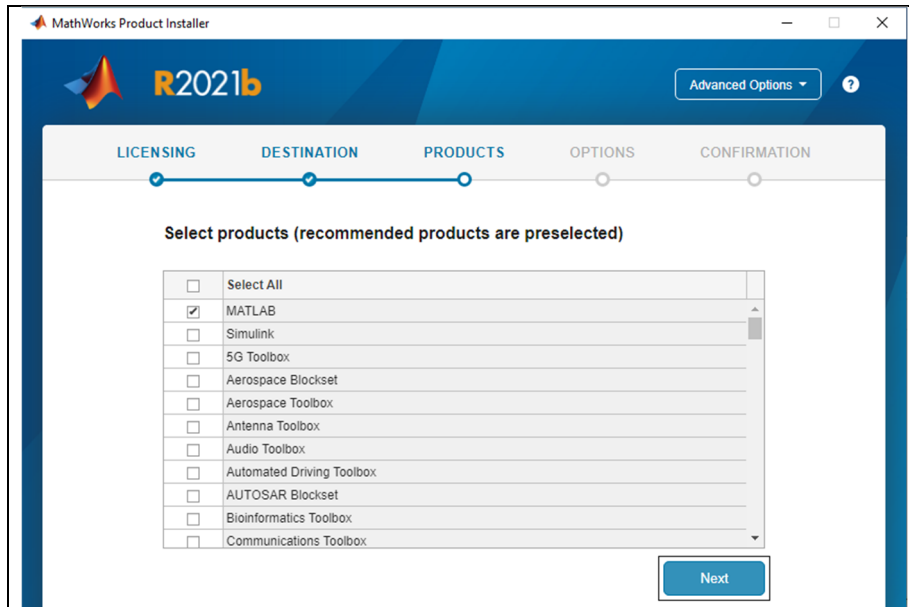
MathWorks Product Installer

R2021b

Advanced Options ▾

?

LICENSING DESTINATION PRODUCTS OPTIONS CONFIRMATION

Select products (recommended products are preselected)

| ☐ | Select All |
|---|---|
| ☑ | MATLAB |
| ☐ | Simulink |
| ☐ | 5G Toolbox |
| ☐ | Aerospace Blockset |
| ☐ | Aerospace Toolbox |
| ☐ | Antenna Toolbox |
| ☐ | Audio Toolbox |
| ☐ | Automated Driving Toolbox |
| ☐ | AUTOSAR Blockset |
| ☐ | Bioinformatics Toolbox |
| ☐ | Communications Toolbox |

Next